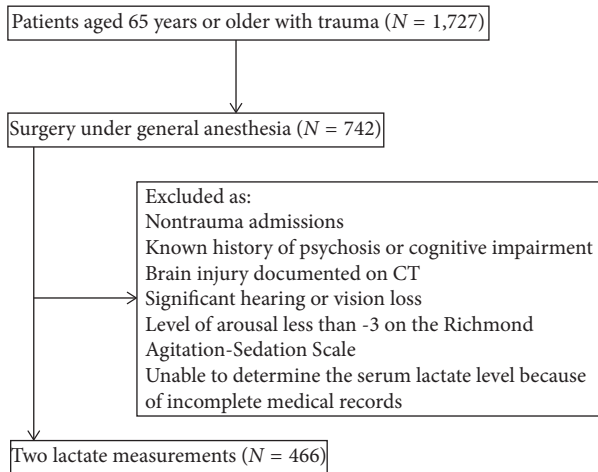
Patients aged 65 years or older with trauma ($N$ = 1,727)

Surgery under general anesthesia ($N$ = 742)

Excluded as:
Nontrauma admissions
Known history of psychosis or cognitive impairment
Brain injury documented on CT
Significant hearing or vision loss
Level of arousal less than -3 on the Richmond Agitation-Sedation Scale
Unable to determine the serum lactate level because of incomplete medical records

Two lactate measurements ($N$ = 466)